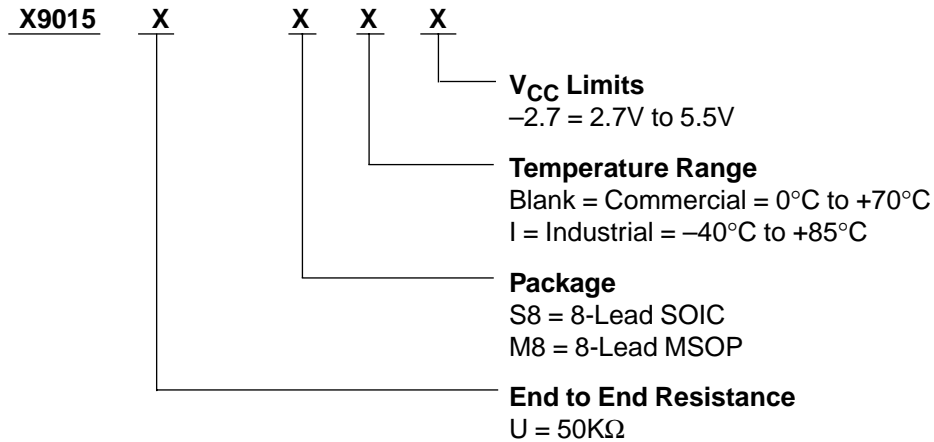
X9015 X X X X

$V_{CC}$ Limits
–2.7 = 2.7V to 5.5V

Temperature Range
Blank = Commercial = 0°C to +70°C
I = Industrial = –40°C to +85°C

Package
S8 = 8-Lead SOIC
M8 = 8-Lead MSOP

End to End Resistance
U = 50KΩ